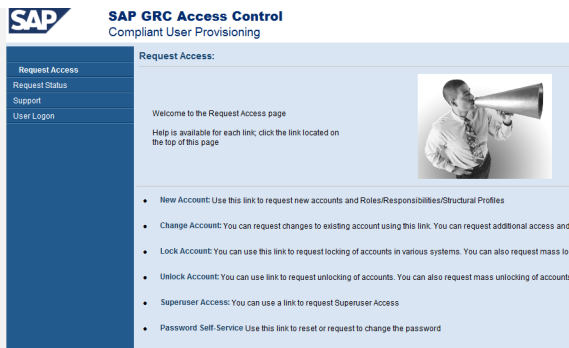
SAP

SAP GRC Access Control
Compliant User Provisioning

Request Access
Request Status
Support
User Logon

Request Access:

Welcome to the Request Access page

Help is available for each link; click the link located on the top of this page

New Account: Use this link to request new accounts and Roles/Responsibilities/Structural Profiles

Change Account: You can request changes to existing account using this link. You can request additional access and

Lock Account: You can use this link to request locking of accounts in various systems. You can also request mass lo

Unlock Account: You can use link to request unlocking of accounts. You can also request mass unlocking of accounts

Superuser Access: You can use a link to request Superuser Access

Password Self-Service Use this link to reset or request to change the password